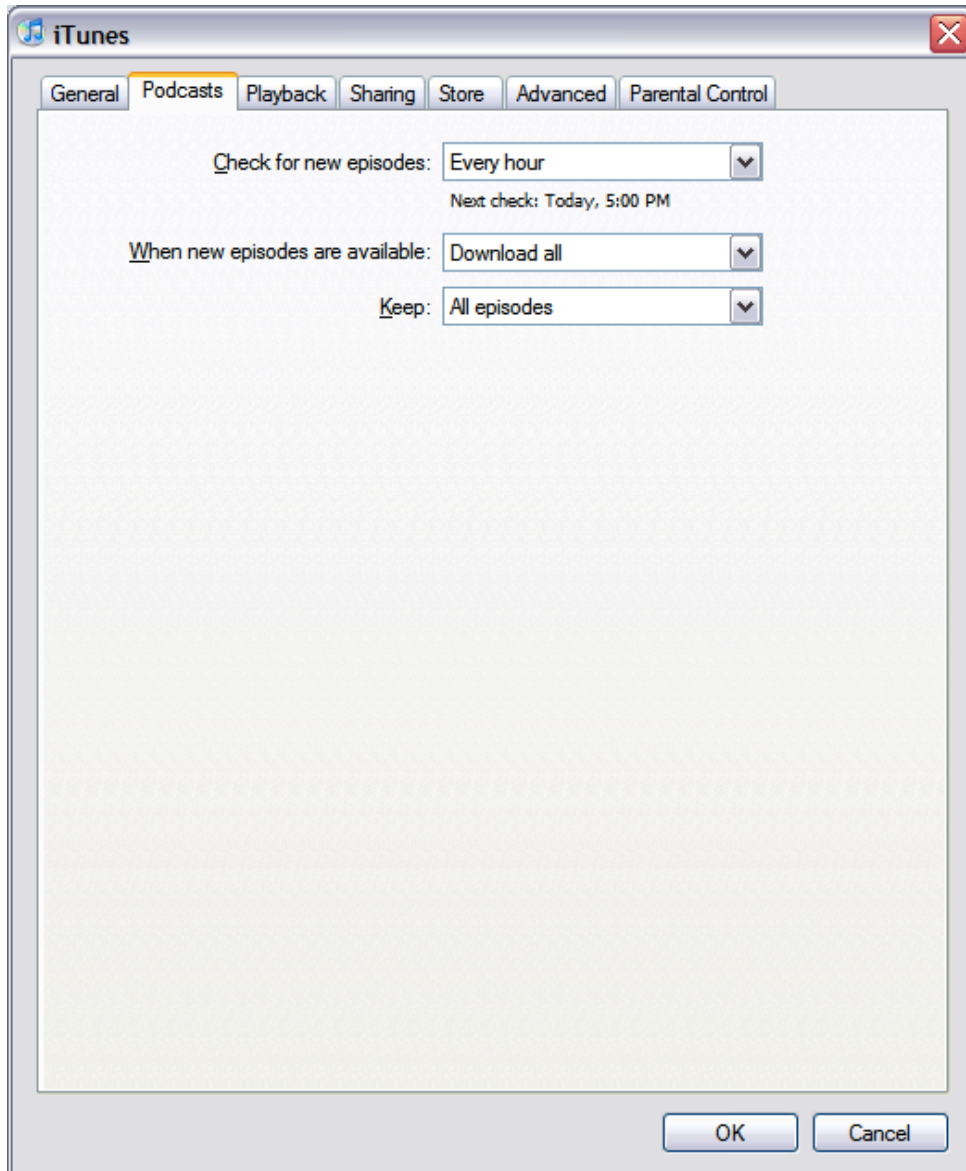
iTunes

General Podcasts Playback Sharing Store Advanced Parental Control

Check for new episodes: Every hour

Next check: Today, 5:00 PM

When new episodes are available: Download all

Keep: All episodes

OK Cancel